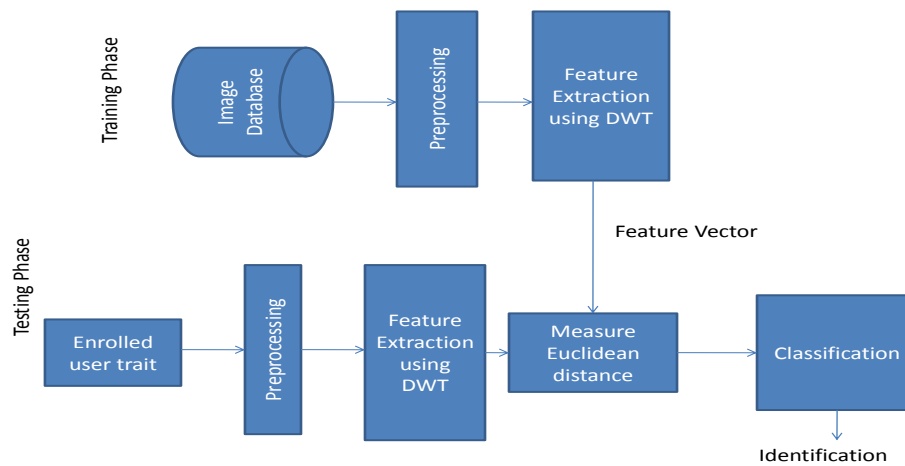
Training Phase

Image Database

Preprocessing

Feature Extraction using DWT

Feature Vector

Testing Phase

Enrolled user trait

Preprocessing

Feature Extraction using DWT

Measure Euclidean distance

Classification

Identification